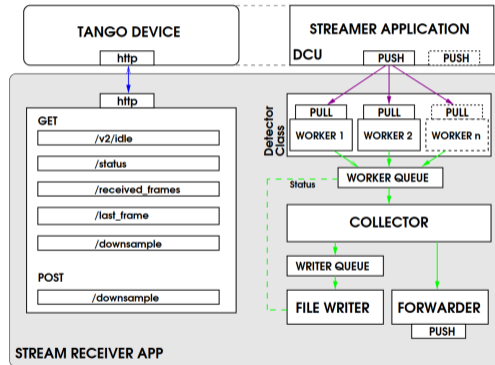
TANGO DEVICE

http

STREAMER APPLICATION

DCU

PUSH

PUSH

http

GET

/v2/idle

/status

/received_frames

/last_frame

/downsample

POST

/downsample

Detector Class

PULL

PULL

PULL

WORKER 1

WORKER 2

WORKER n

Status

WORKER QUEUE

COLLECTOR

WRITER QUEUE

FILE WRITER

FORWARDER

PUSH

STREAM RECEIVER APP